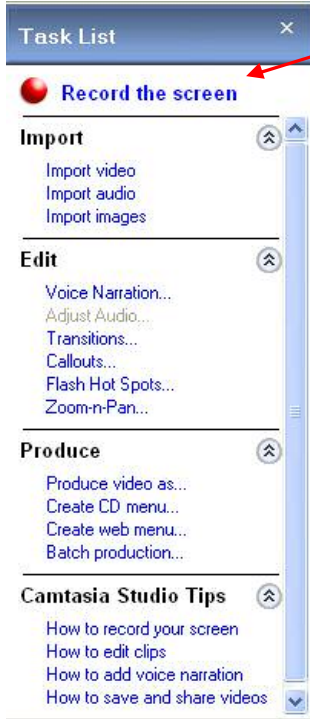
Task List
×
Record the screen

Import
Import video
Import audio
Import images

Edit
Voice Narration...
Adjust Audio...
Transitions...
Callouts...
Flash Hot Spots...
Zoom-n-Pan...

Produce
Produce video as...
Create CD menu...
Create web menu...
Batch production...

Camtasia Studio Tips
How to record your screen
How to edit clips
How to add voice narration
How to save and share videos